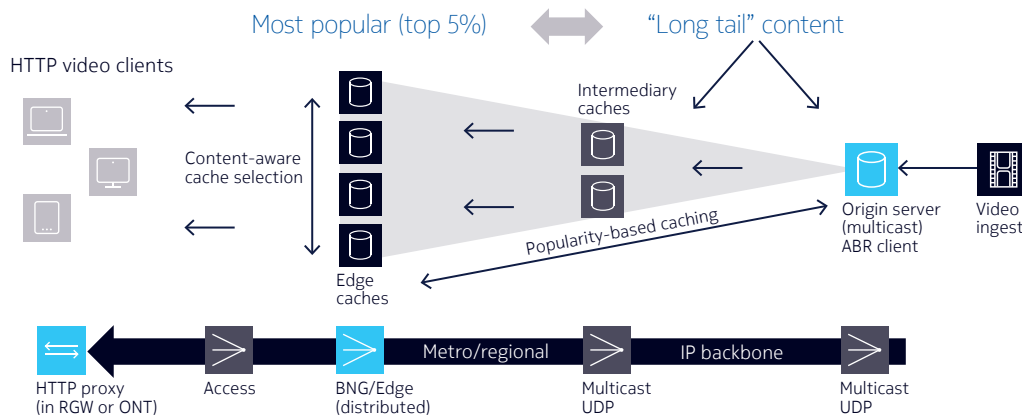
Most popular (top 5%)

“Long tail” content

HTTP video clients

Content-aware cache selection

Intermediary caches

Edge caches

Popularity-based caching

Origin server (multicast) ABR client

Video ingest

Metro/regional

IP backbone

HTTP proxy (in RGW or ONT)

Access

BNG/Edge (distributed)

Multicast UDP

Multicast UDP